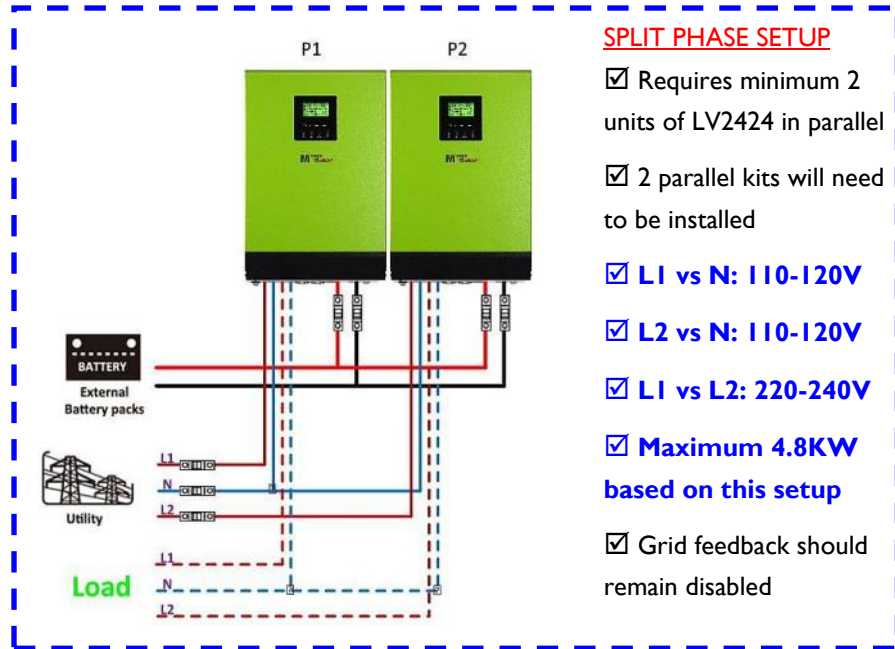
P1

P2

M

M

BATTERY

External Battery packs

Utility

L1

N

L2

Load

L1

N

L2

SPLIT PHASE SETUP

☑ Requires minimum 2 units of LV2424 in parallel

☑ 2 parallel kits will need to be installed

☑ L1 vs N: 110-120V

☑ L2 vs N: 110-120V

☑ L1 vs L2: 220-240V

☑ Maximum 4.8KW based on this setup

☑ Grid feedback should remain disabled